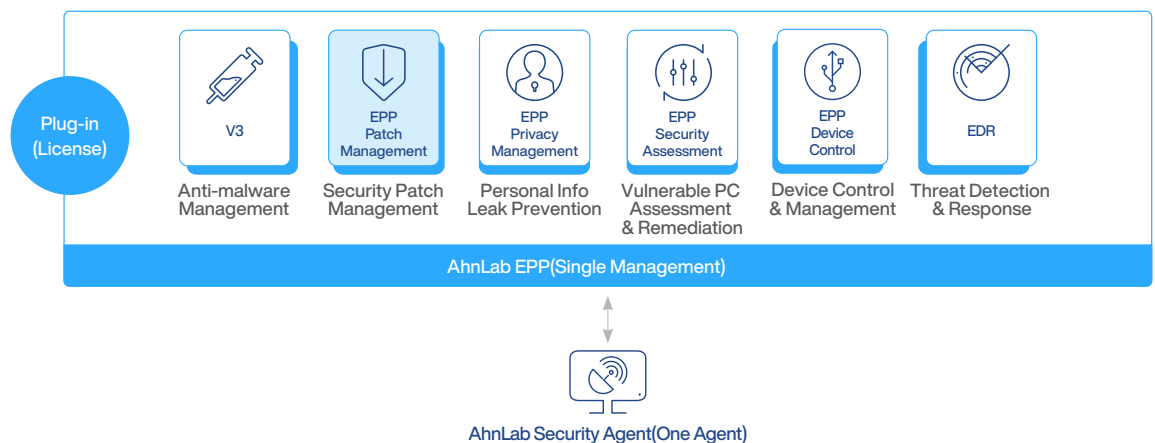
Plug-in
(License)

V3

Anti-malware Management

EPP Patch Management

Security Patch Management

EPP Privacy Management

Personal Info Leak Prevention

EPP Security Assessment

Vulnerable PC Assessment & Remediation

EPP Device Control

Device Control & Management

EDR

Threat Detection & Response

AhnLab EPP(Single Management)

AhnLab Security Agent(One Agent)